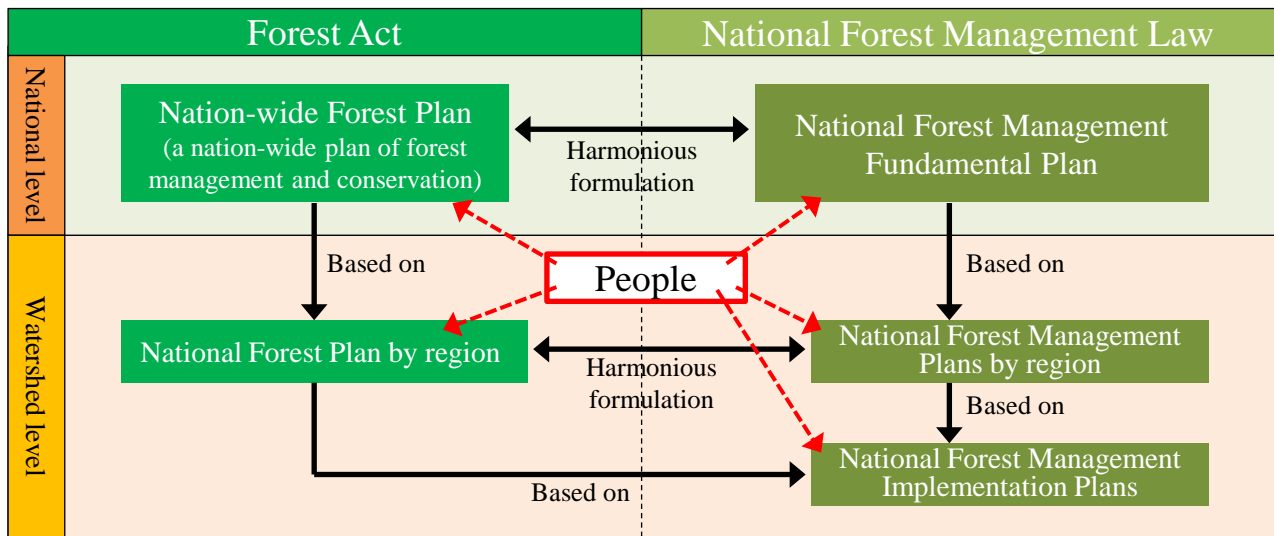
Forest Act

National Forest Management Law

National level

Nation-wide Forest Plan (a nation-wide plan of forest management and conservation)

Harmonious formulation

National Forest Management Fundamental Plan

Watershed level

Based on

People

Based on

National Forest Plan by region

Harmonious formulation

National Forest Management Plans by region

Based on

National Forest Management Implementation Plans

Based on